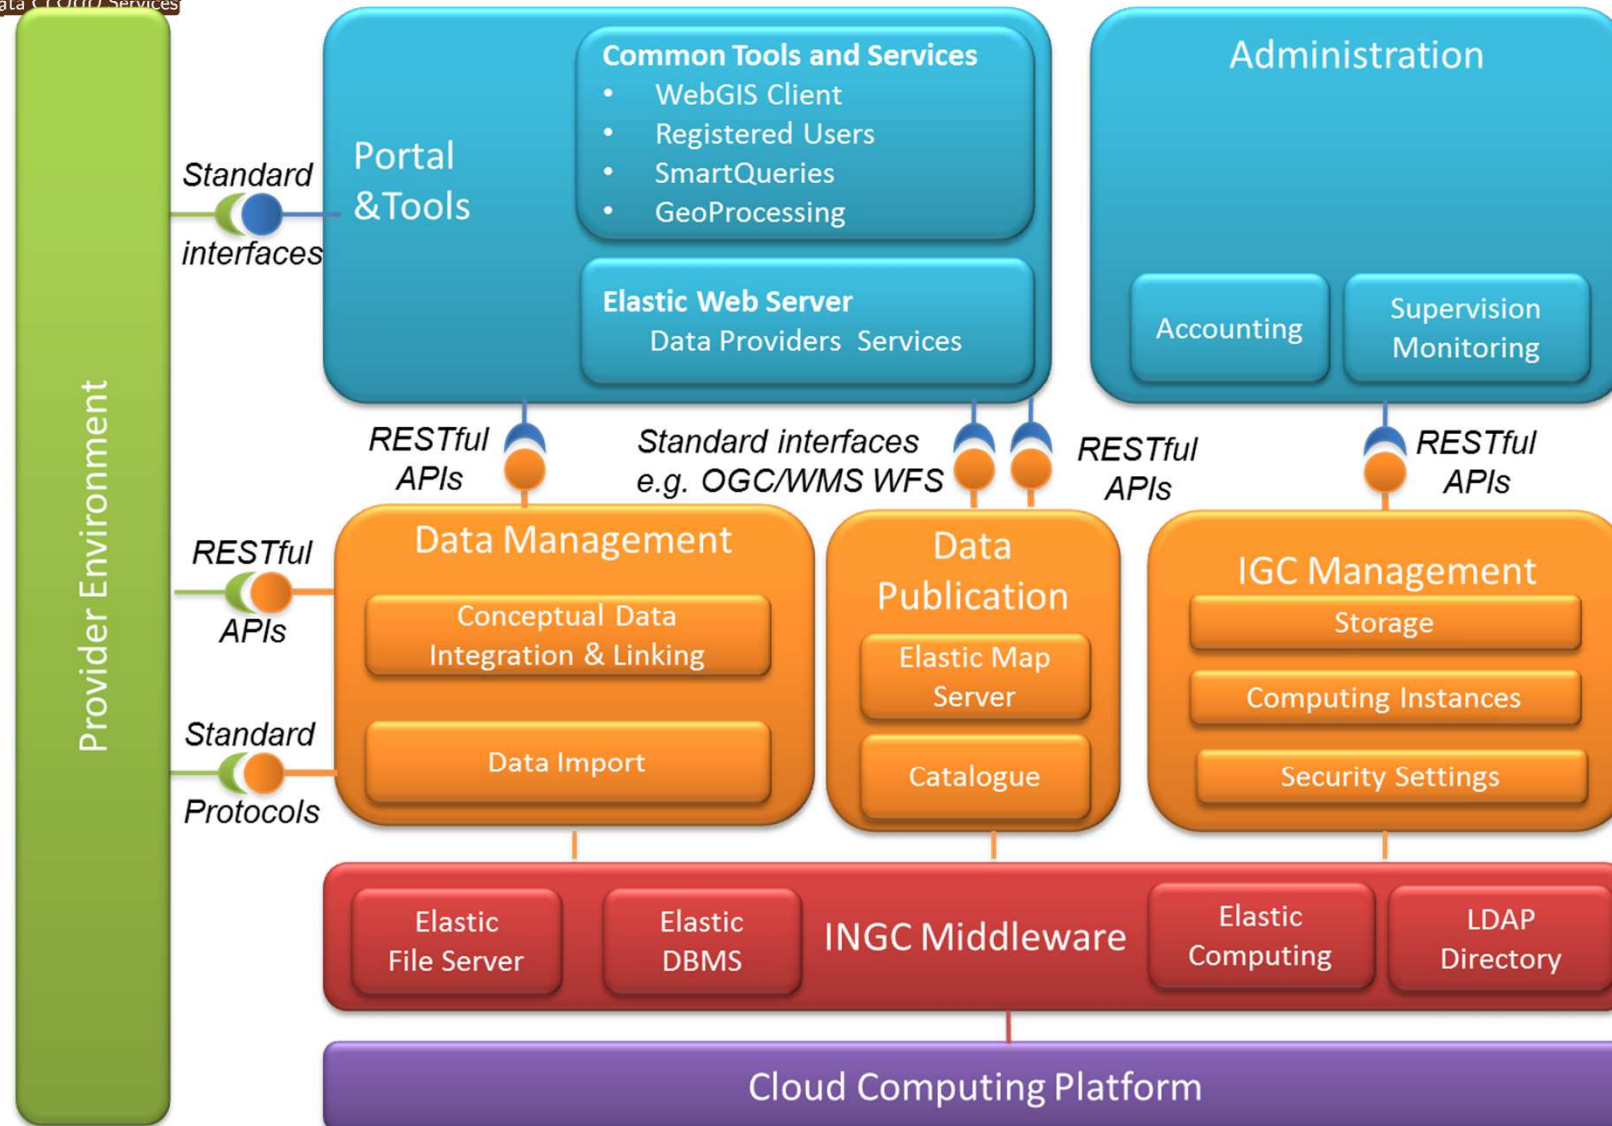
ata CLOUD Services

Provider Environment

Standard interfaces

Portal &Tools

Common Tools and Services
- WebGIS Client
- Registered Users
- SmartQueries
- GeoProcessing

Elastic Web Server
Data Providers Services

Administration

Accounting

Supervision Monitoring

RESTful APIs

Standard interfaces e.g. OGC/WMS WFS

RESTful APIs

RESTful APIs

RESTful APIs

Data Management

Conceptual Data Integration & Linking

Standard Protocols

Data Import

Data Publication

Elastic Map Server

Catalogue

IGC Management

Storage

Computing Instances

Security Settings

Elastic File Server

Elastic DBMS

INGC Middleware

Elastic Computing

LDAP Directory

Cloud Computing Platform